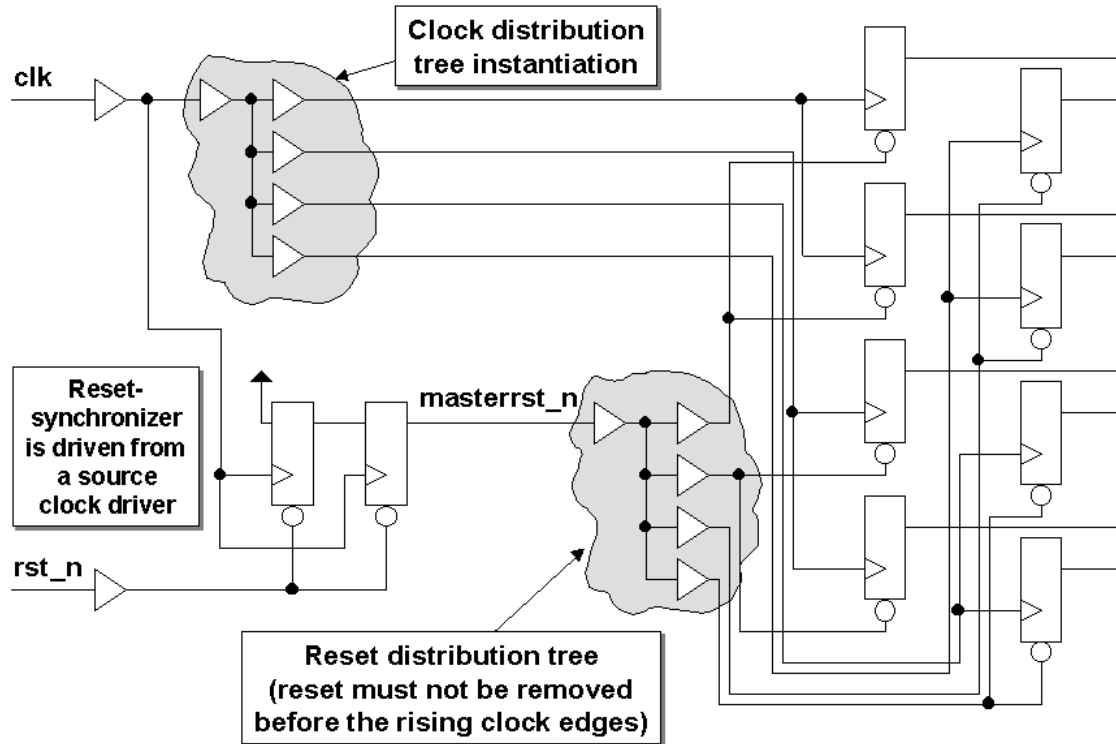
Clock distribution tree instantiation

clk

Reset-synchronizer is driven from a source clock driver

masterrst_n

rst_n

Reset distribution tree (reset must not be removed before the rising clock edges)